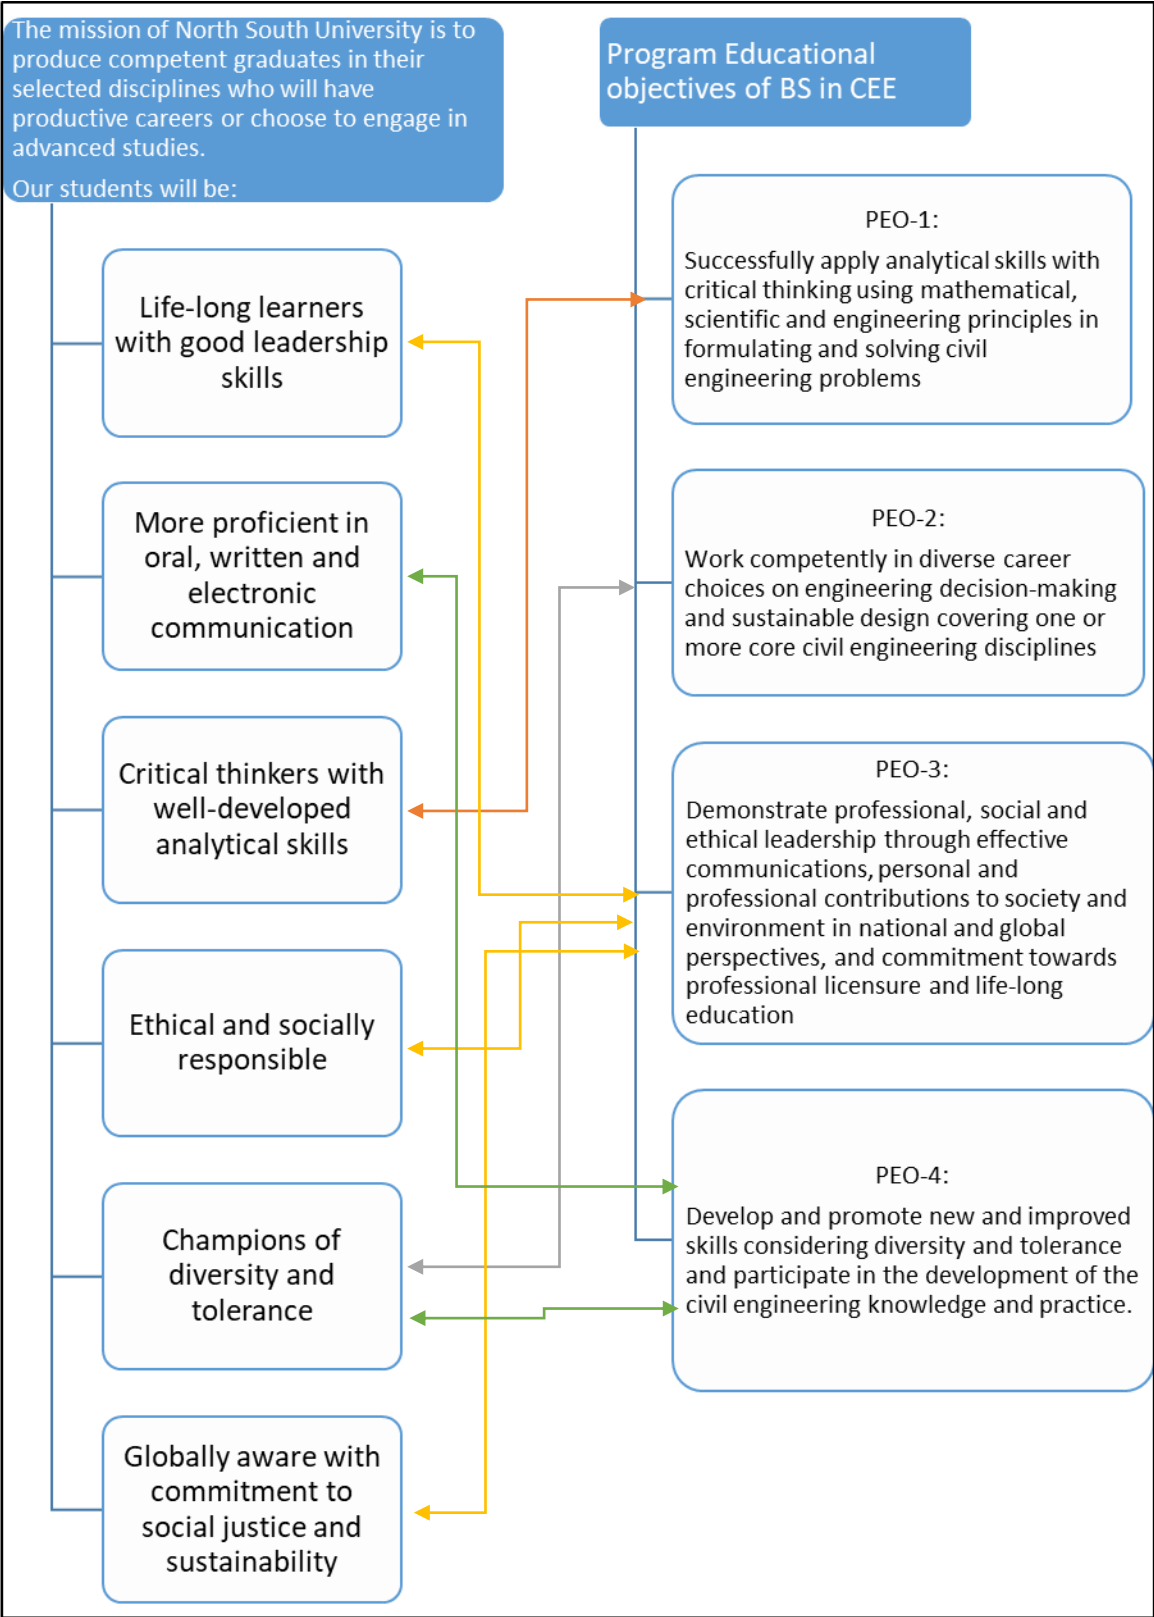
The mission of North South University is to produce competent graduates in their selected disciplines who will have productive careers or choose to engage in advanced studies.

Our students will be:

Program Educational objectives of BS in CEE

Life-long learners with good leadership skills

More proficient in oral, written and electronic communication

Critical thinkers with well-developed analytical skills

Ethical and socially responsible

Champions of diversity and tolerance

Globally aware with commitment to social justice and sustainability

PEO-1:

Successfully apply analytical skills with critical thinking using mathematical, scientific and engineering principles in formulating and solving civil engineering problems

PEO-2:

Work competently in diverse career choices on engineering decision-making and sustainable design covering one or more core civil engineering disciplines

PEO-3:

Demonstrate professional, social and ethical leadership through effective communications, personal and professional contributions to society and environment in national and global perspectives, and commitment towards professional licensure and life-long education

PEO-4:

Develop and promote new and improved skills considering diversity and tolerance and participate in the development of the civil engineering knowledge and practice.